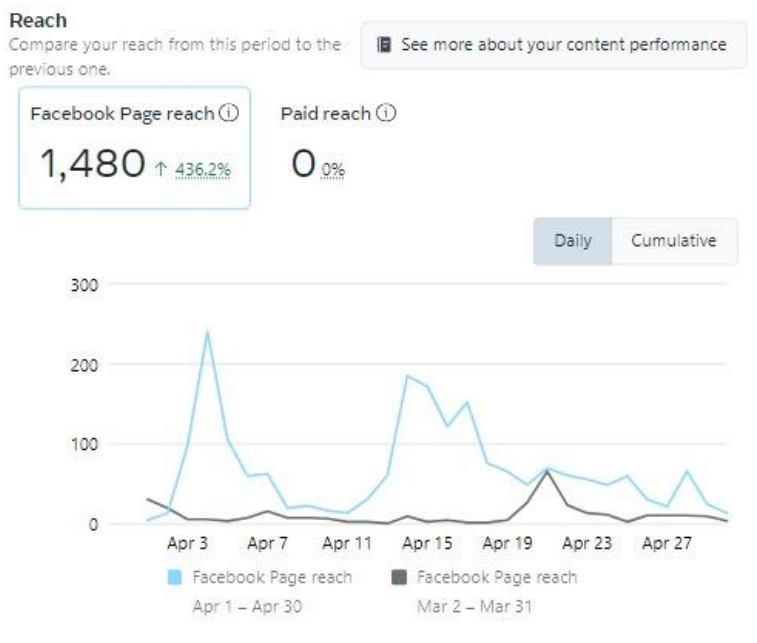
Reach
Compare your reach from this period to the previous one.

See more about your content performance

Facebook Page reach ⓘ
1,480 ↑ 436.2%

Paid reach ⓘ
0 0%

Daily Cumulative

300
200
100
0

Apr 3 Apr 7 Apr 11 Apr 15 Apr 19 Apr 23 Apr 27

Facebook Page reach
Apr 1 – Apr 30

Facebook Page reach
Mar 2 – Mar 31